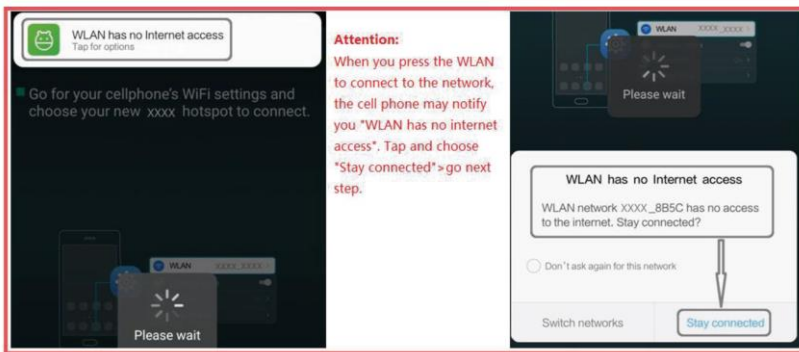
WLAN has no Internet access
Tap for options

Go for your cellphone's WiFi settings and choose your new xxxx hotspot to connect.

WLAN XXXX_XXXX

Please wait

Attention:
When you press the WLAN to connect to the network, the cell phone may notify you "WLAN has no internet access". Tap and choose "Stay connected">go next step.

WLAN XXXX_XXXX

Please wait

WLAN has no Internet access

WLAN network XXXX_8B5C has no access to the internet. Stay connected?

Don't ask again for this network

Switch networks

Stay connected